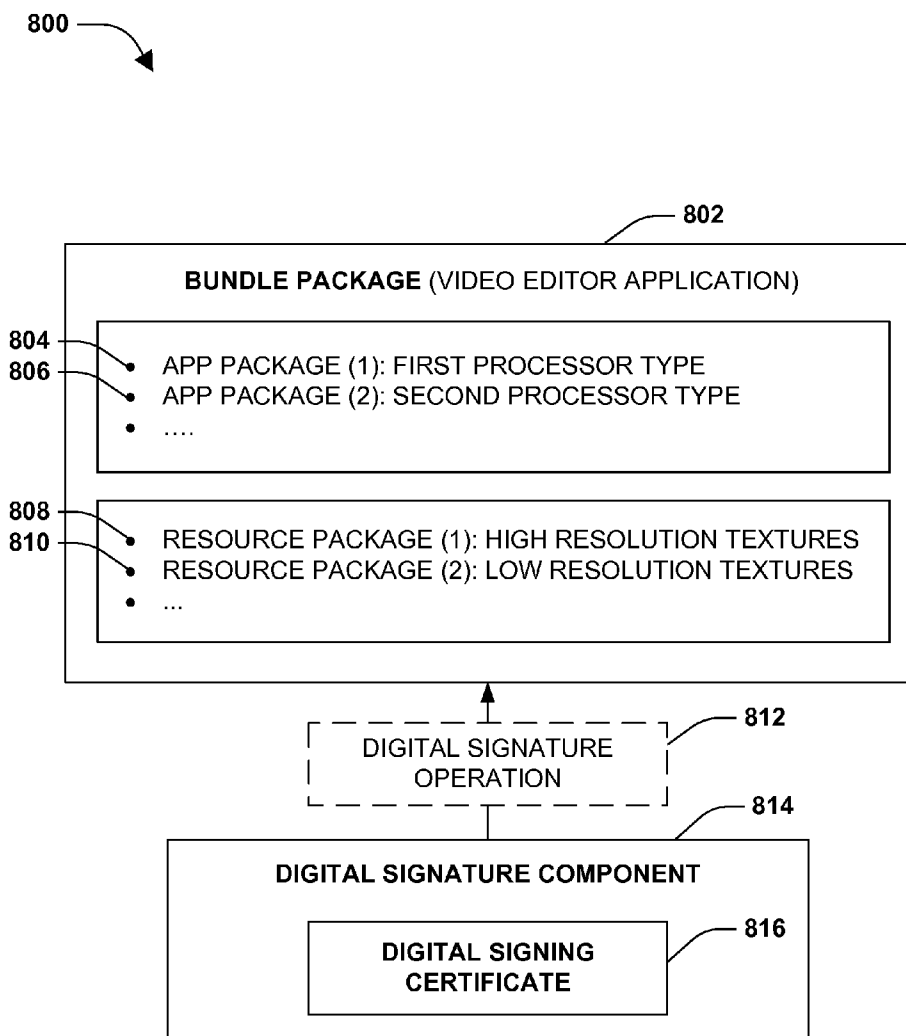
800

802

BUNDLE PACKAGE (VIDEO EDITOR APPLICATION)

804
806

• APP PACKAGE (1): FIRST PROCESSOR TYPE
• APP PACKAGE (2): SECOND PROCESSOR TYPE
• ….

808
810

• RESOURCE PACKAGE (1): HIGH RESOLUTION TEXTURES
• RESOURCE PACKAGE (2): LOW RESOLUTION TEXTURES
• ...

812

DIGITAL SIGNATURE OPERATION

814

DIGITAL SIGNATURE COMPONENT

816

DIGITAL SIGNING CERTIFICATE